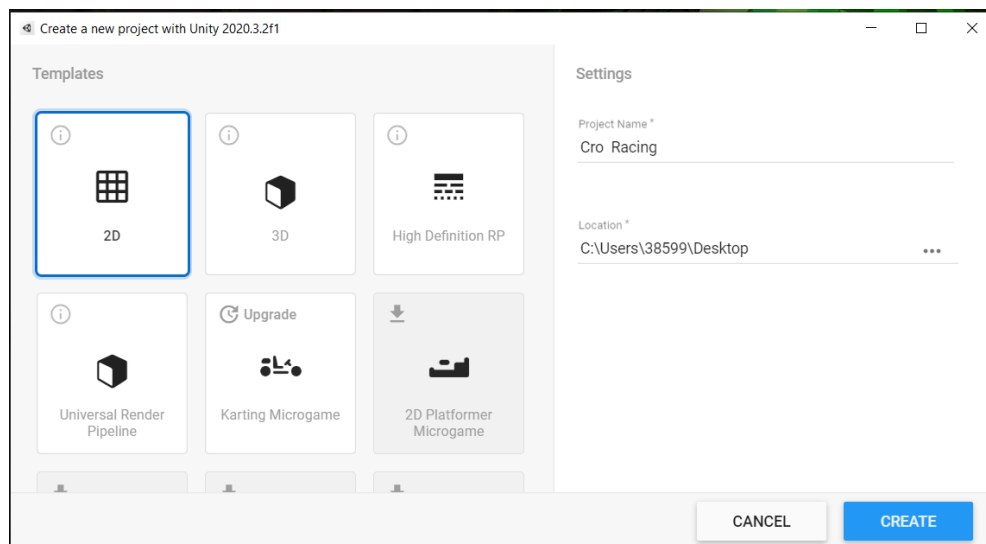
Create a new project with Unity 2020.3.2f1

Templates

2D

3D

High Definition RP

Universal Render Pipeline

Upgrade

Karting Microgame

2D Platformer Microgame

Settings

Project Name *

Cro Racing

Location *

C:\Users\38599\Desktop

•••

CANCEL

CREATE